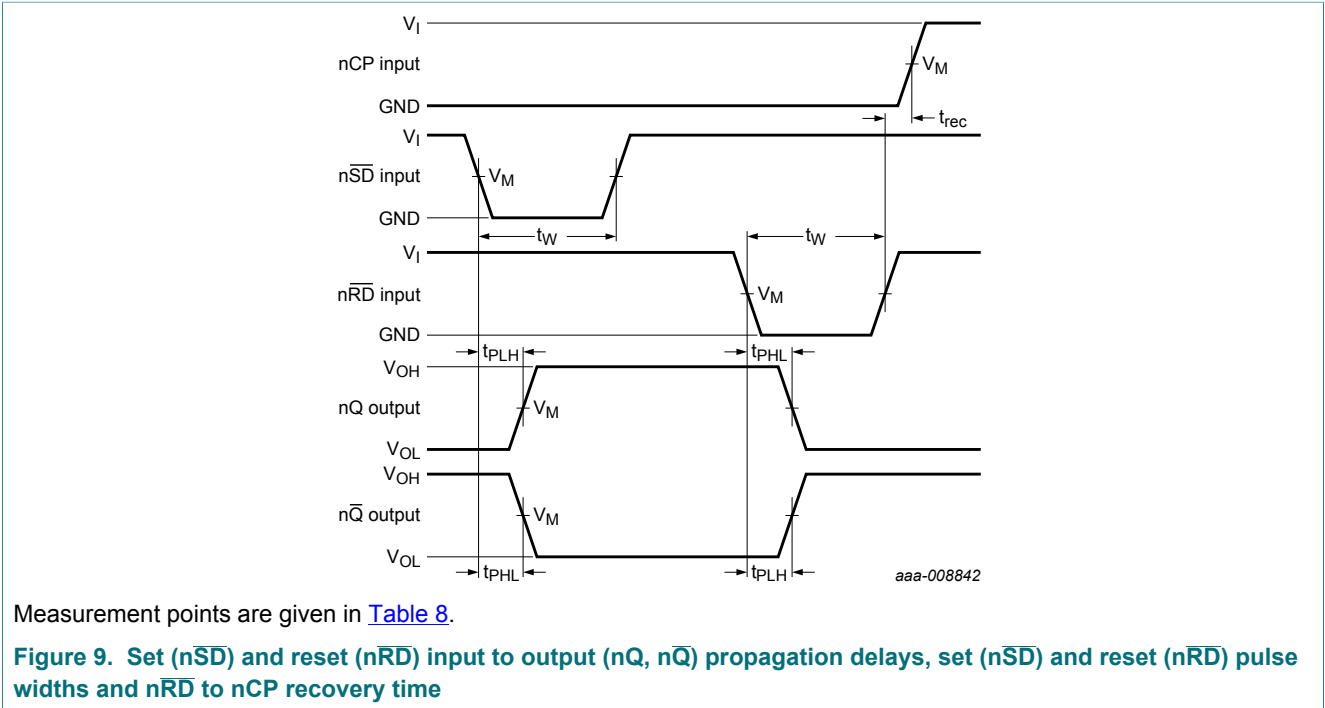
$V_I$
nCP input
$V_M$
GND
$t_{rec}$
$V_I$
n$\overline{SD}$ input
$V_M$
GND
$t_W$
$t_W$
$V_I$
n$\overline{RD}$ input
$V_M$
GND
$t_{PLH}$
$t_{PHL}$
$V_{OH}$
nQ output
$V_M$
$V_{OL}$
$V_{OH}$
n$\overline{Q}$ output
$V_M$
$V_{OL}$
$t_{PHL}$
$t_{PLH}$
aaa-008842

Measurement points are given in Table 8.

Figure 9. Set (n$\overline{SD}$) and reset (n$\overline{RD}$) input to output (nQ, n$\overline{Q}$) propagation delays, set (n$\overline{SD}$) and reset (n$\overline{RD}$) pulse widths and n$\overline{RD}$ to nCP recovery time